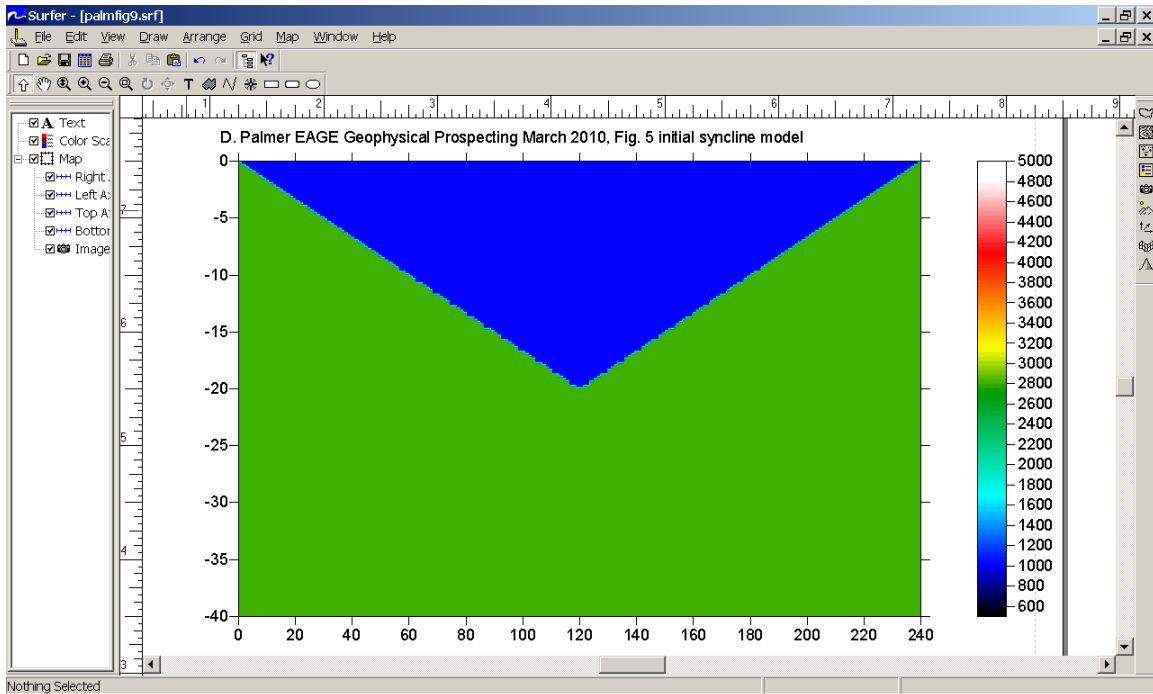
Surfer - [palmfig9.srf]

File Edit View Draw Arrange Grid Map Window Help

Text
Color Sca
Map
Right
Left A
Top A
Bottor
Image

1 2 3 4 5 6 7 8 9

7
6
5
4
3

D. Palmer EAGE Geophysical Prospecting March 2010, Fig. 5 initial syncline model

0
-5
-10
-15
-20
-25
-30
-35
-40

0 20 40 60 80 100 120 140 160 180 200 220 240

5000
4800
4600
4400
4200
4000
3800
3600
3400
3200
3000
2800
2600
2400
2200
2000
1800
1600
1400
1200
1000
800
600

Nothing Selected